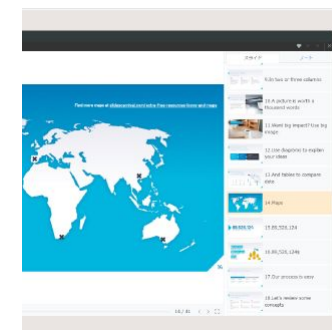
スライド
ノート
Find more maps at slidescarnival.com/extra-free-resources-icons-and-maps
9.In two or three columns
10.A picture is worth a thousand words
11.Want big impact? Use big image
12.Use diagrams to explain your ideas
13.And tables to compare data
14.Maps
15.89,526,124
16.89,526,124$
17.Our process is easy
18.Let's review some concepts
14 / 31